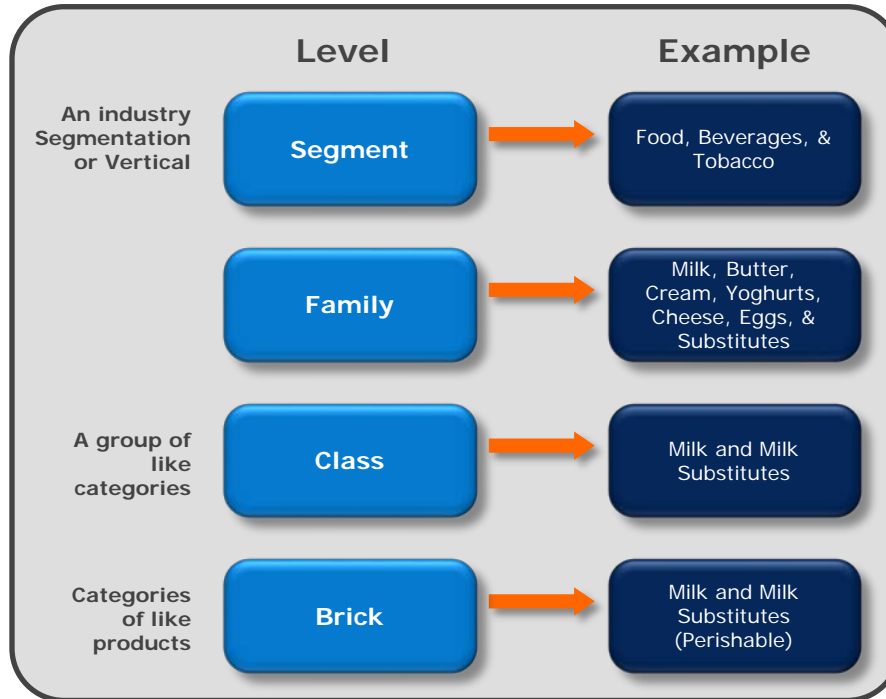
Level

Example

An industry Segmentation or Vertical

Segment

Food, Beverages, & Tobacco

Family

Milk, Butter, Cream, Yoghurts, Cheese, Eggs, & Substitutes

A group of like categories

Class

Milk and Milk Substitutes

Categories of like products

Brick

Milk and Milk Substitutes (Perishable)